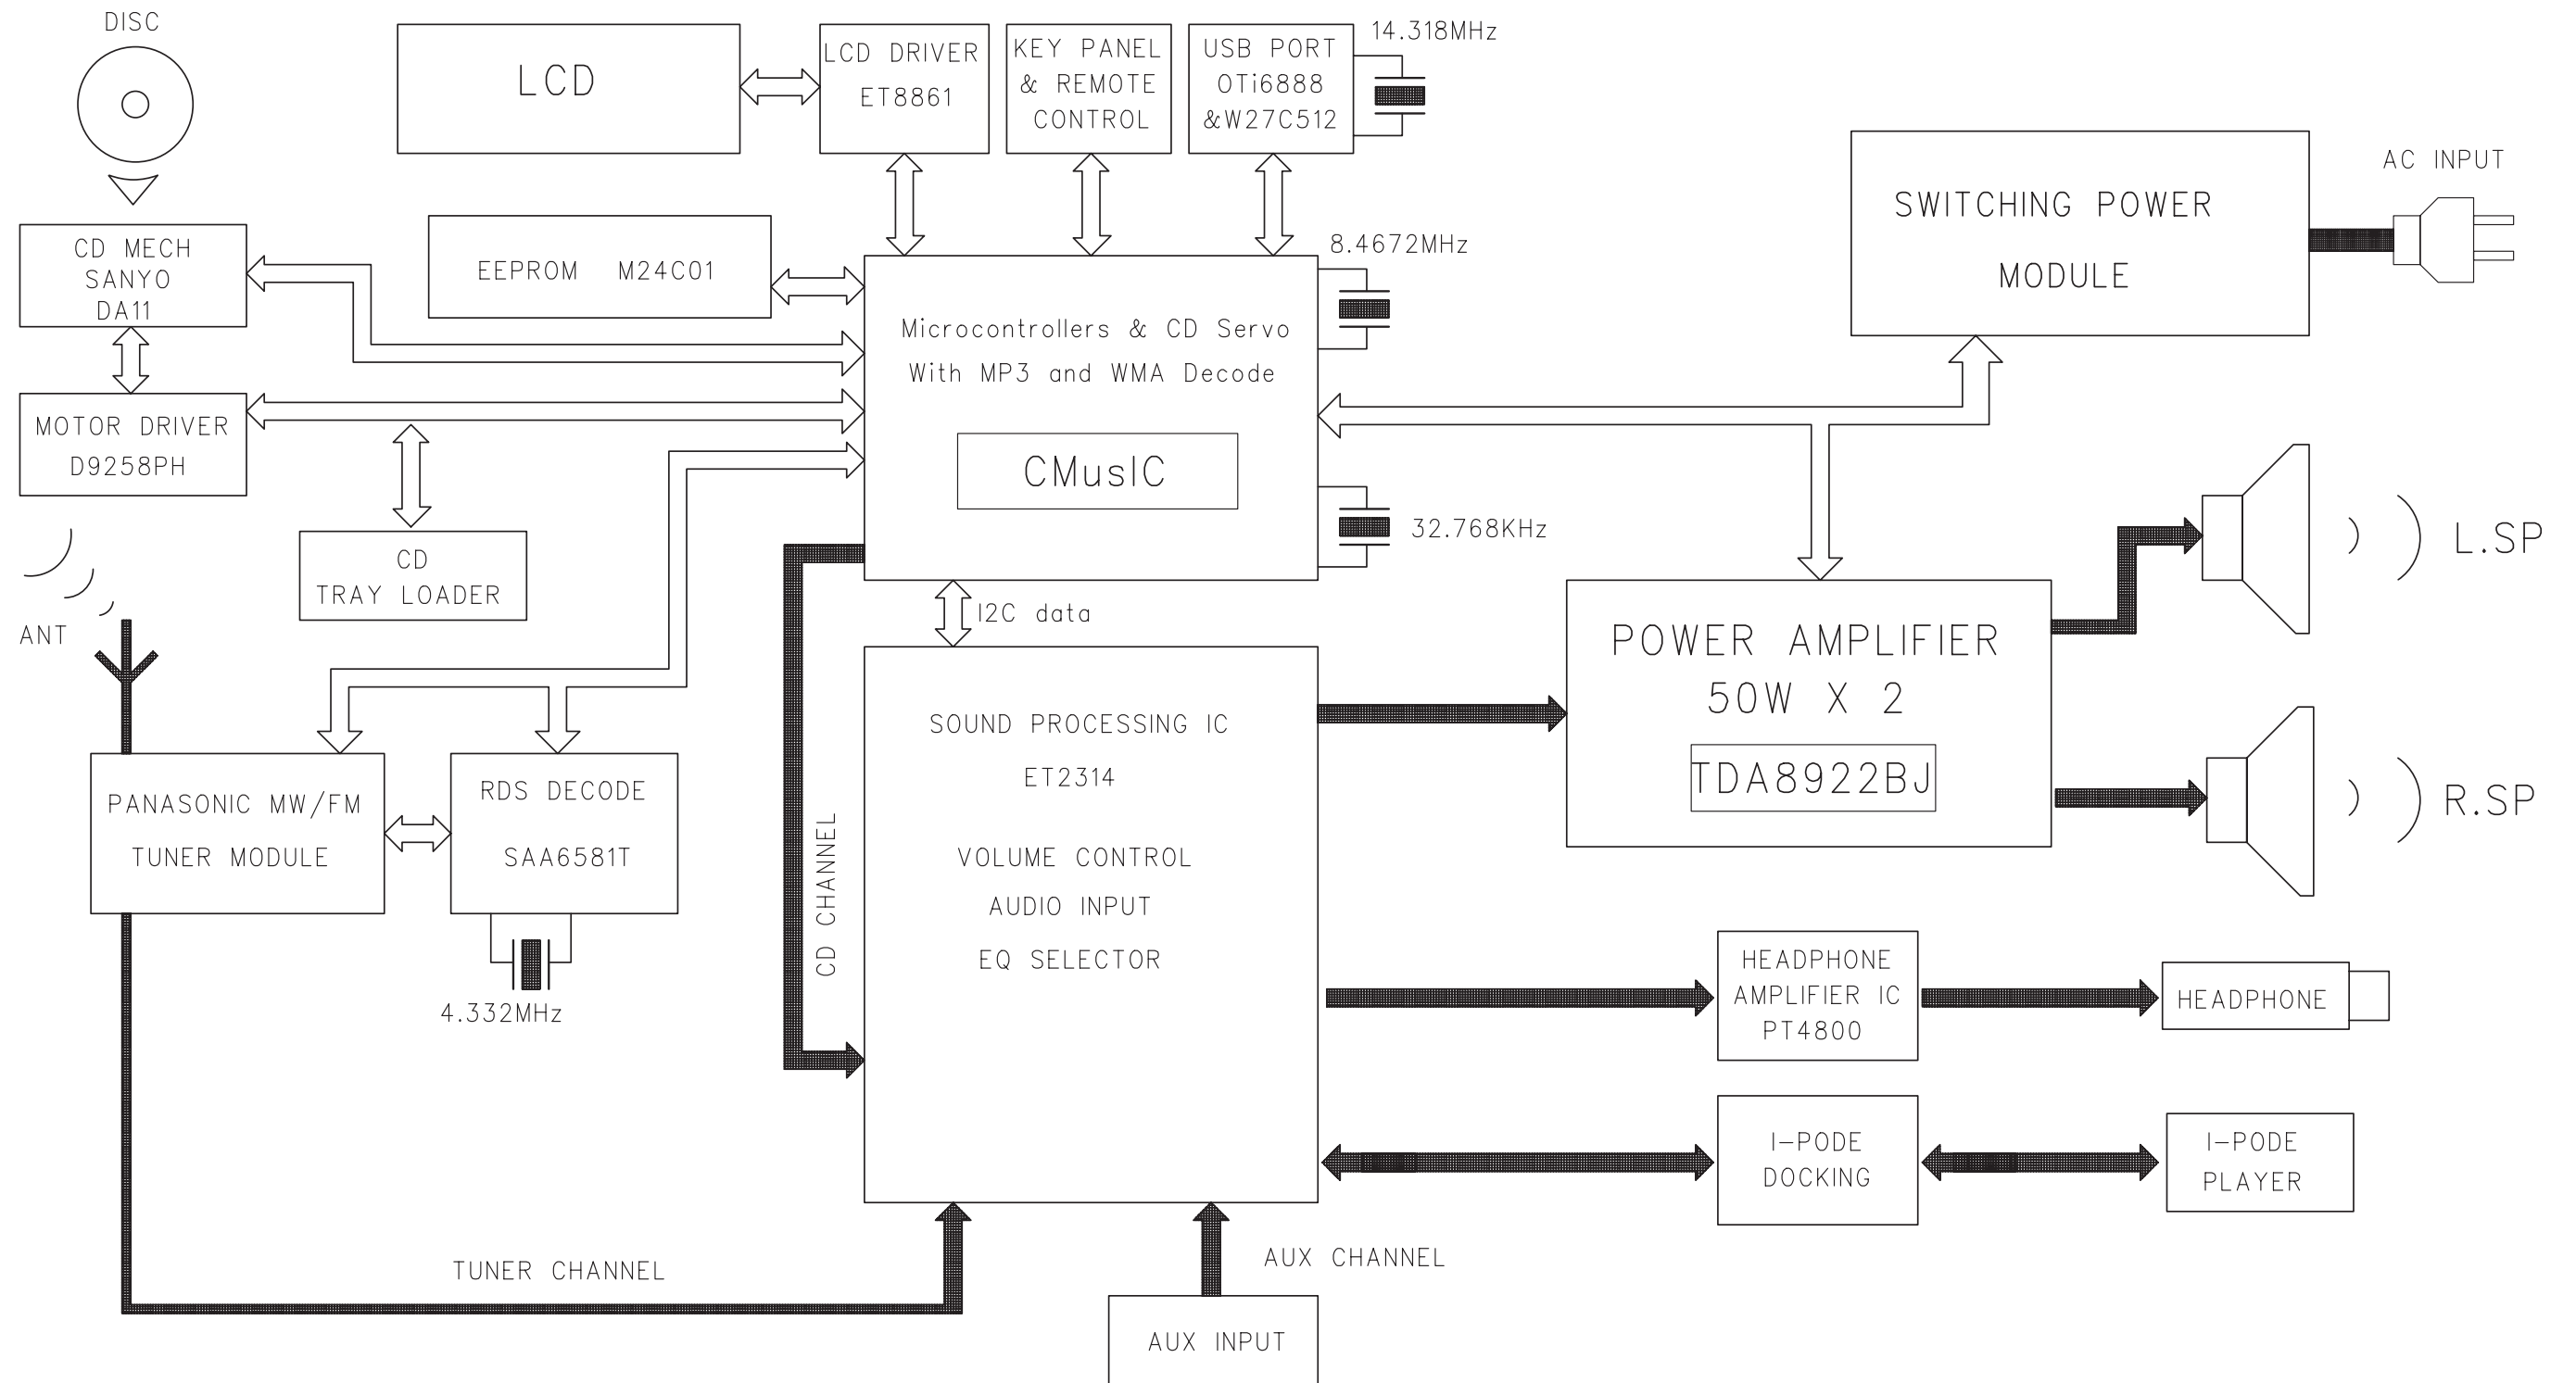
DISC

LCD

LCD DRIVER ET8861

KEY PANEL & REMOTE CONTROL

USB PORT OTi6888 &W27C512

14.318MHz

AC INPUT

SWITCHING POWER MODULE

CD MECH SANYO DA11

EEPROM M24C01

8.4672MHz

Microcontrollers & CD Servo With MP3 and WMA Decode

CMusIC

MOTOR DRIVER D9258PH

32.768KHz

CD TRAY LOADER

L.SP

ANT

I2C data

POWER AMPLIFIER 50W X 2

TDA8922BJ

SOUND PROCESSING IC ET2314

VOLUME CONTROL AUDIO INPUT EQ SELECTOR

R.SP

PANASONIC MW/FM TUNER MODULE

RDS DECODE SAA6581T

CD CHANNEL

4.332MHz

HEADPHONE AMPLIFIER IC PT4800

HEADPHONE

I-PODE DOCKING

I-PODE PLAYER

TUNER CHANNEL

AUX CHANNEL

AUX INPUT